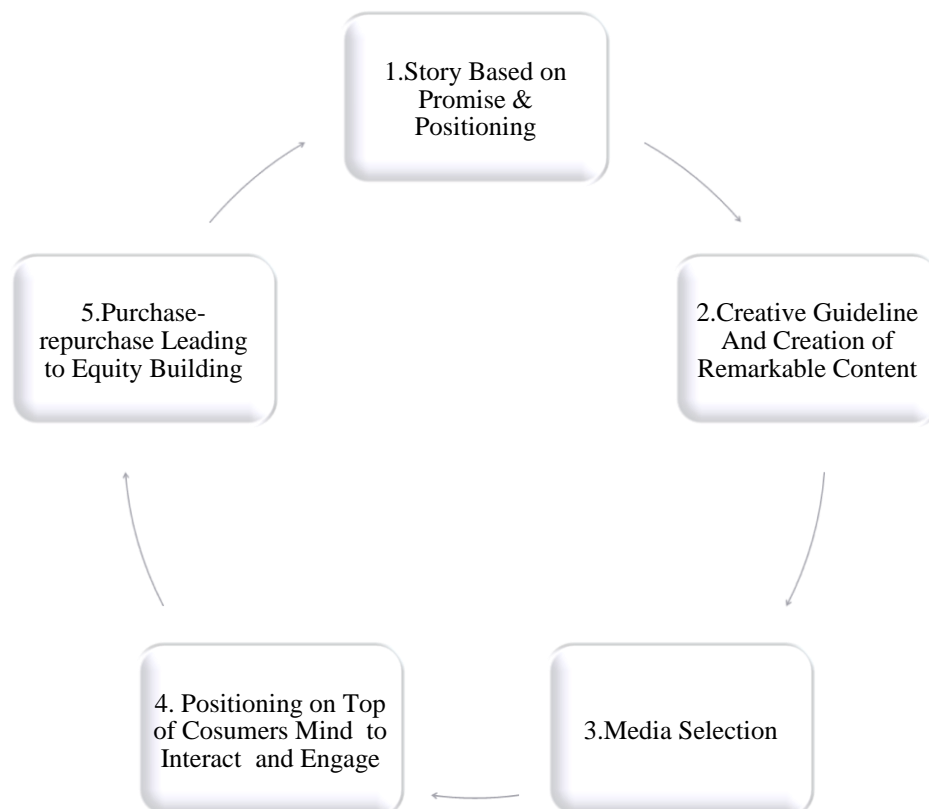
1.Story Based on Promise & Positioning

2.Creative Guideline And Creation of Remarkable Content

3.Media Selection

4. Positioning on Top of Cosumers Mind to Interact and Engage

5.Purchase-repurchase Leading to Equity Building